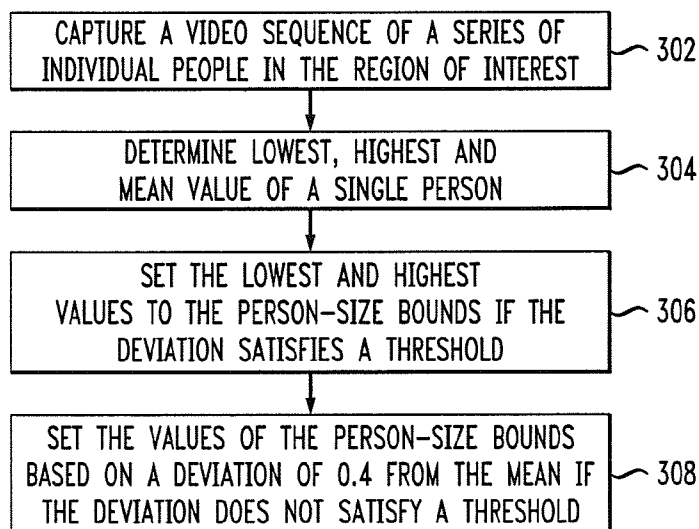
CAPTURE A VIDEO SEQUENCE OF A SERIES OF INDIVIDUAL PEOPLE IN THE REGION OF INTEREST

302

DETERMINE LOWEST, HIGHEST AND MEAN VALUE OF A SINGLE PERSON

304

SET THE LOWEST AND HIGHEST VALUES TO THE PERSON-SIZE BOUNDS IF THE DEVIATION SATISFIES A THRESHOLD

306

SET THE VALUES OF THE PERSON-SIZE BOUNDS BASED ON A DEVIATION OF 0.4 FROM THE MEAN IF THE DEVIATION DOES NOT SATISFY A THRESHOLD

308